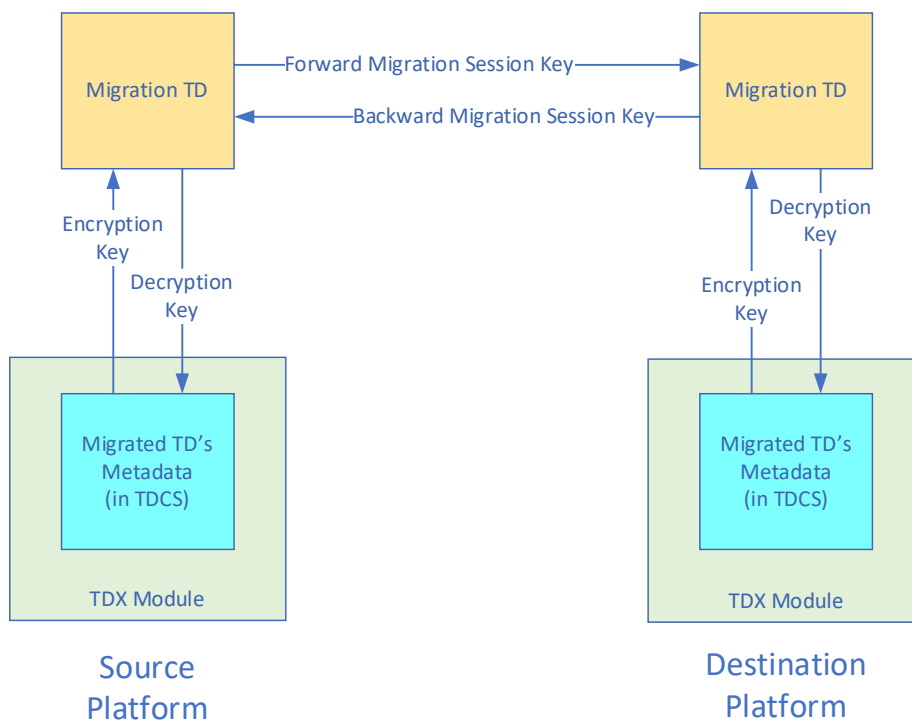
Migration TD

Forward Migration Session Key

Backward Migration Session Key

Migration TD

Encryption Key

Decryption Key

Decryption Key

Encryption Key

Migrated TD's Metadata (in TDCS)

TDX Module

Migrated TD's Metadata (in TDCS)

TDX Module

Source Platform

Destination Platform